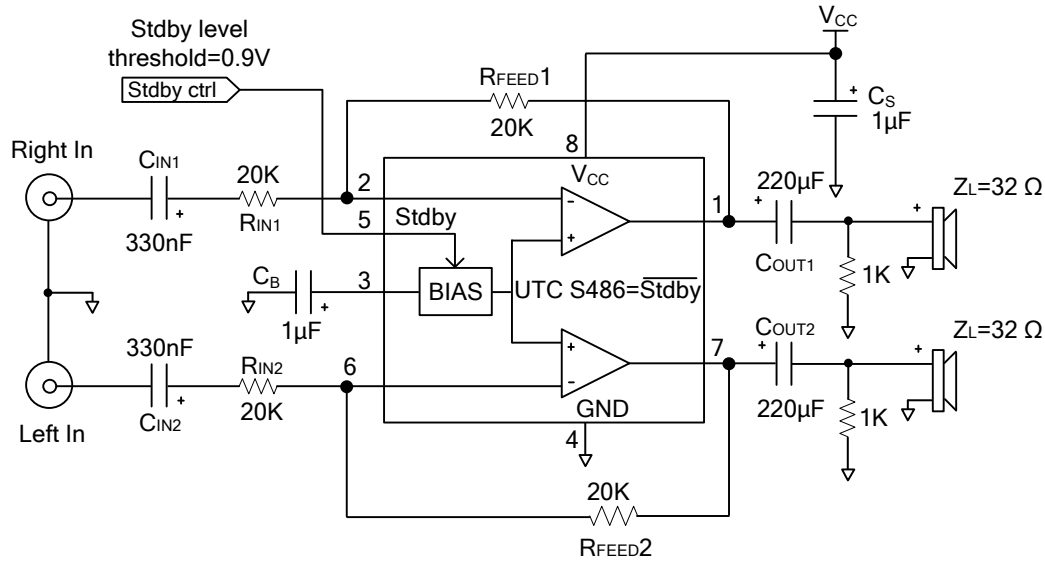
Stdby level
threshold=0.9V

Stdby ctrl

$V_{CC}$

$R_{FEED}1$

20K

$C_S$
1µF

8

$V_{CC}$

Right In

$C_{IN1}$

20K

2

220µF

$Z_L$=32 Ω

1

$R_{IN1}$

330nF

5

Stdby

$C_B$

3

BIAS

UTC S486=$\overline{Stdby}$

$C_{OUT1}$

1K

1µF

330nF

$R_{IN2}$

6

7

$C_{OUT2}$

$Z_L$=32 Ω

20K

$C_{IN2}$

GND

220µF

1K

Left In

4

20K

$R_{FEED}2$